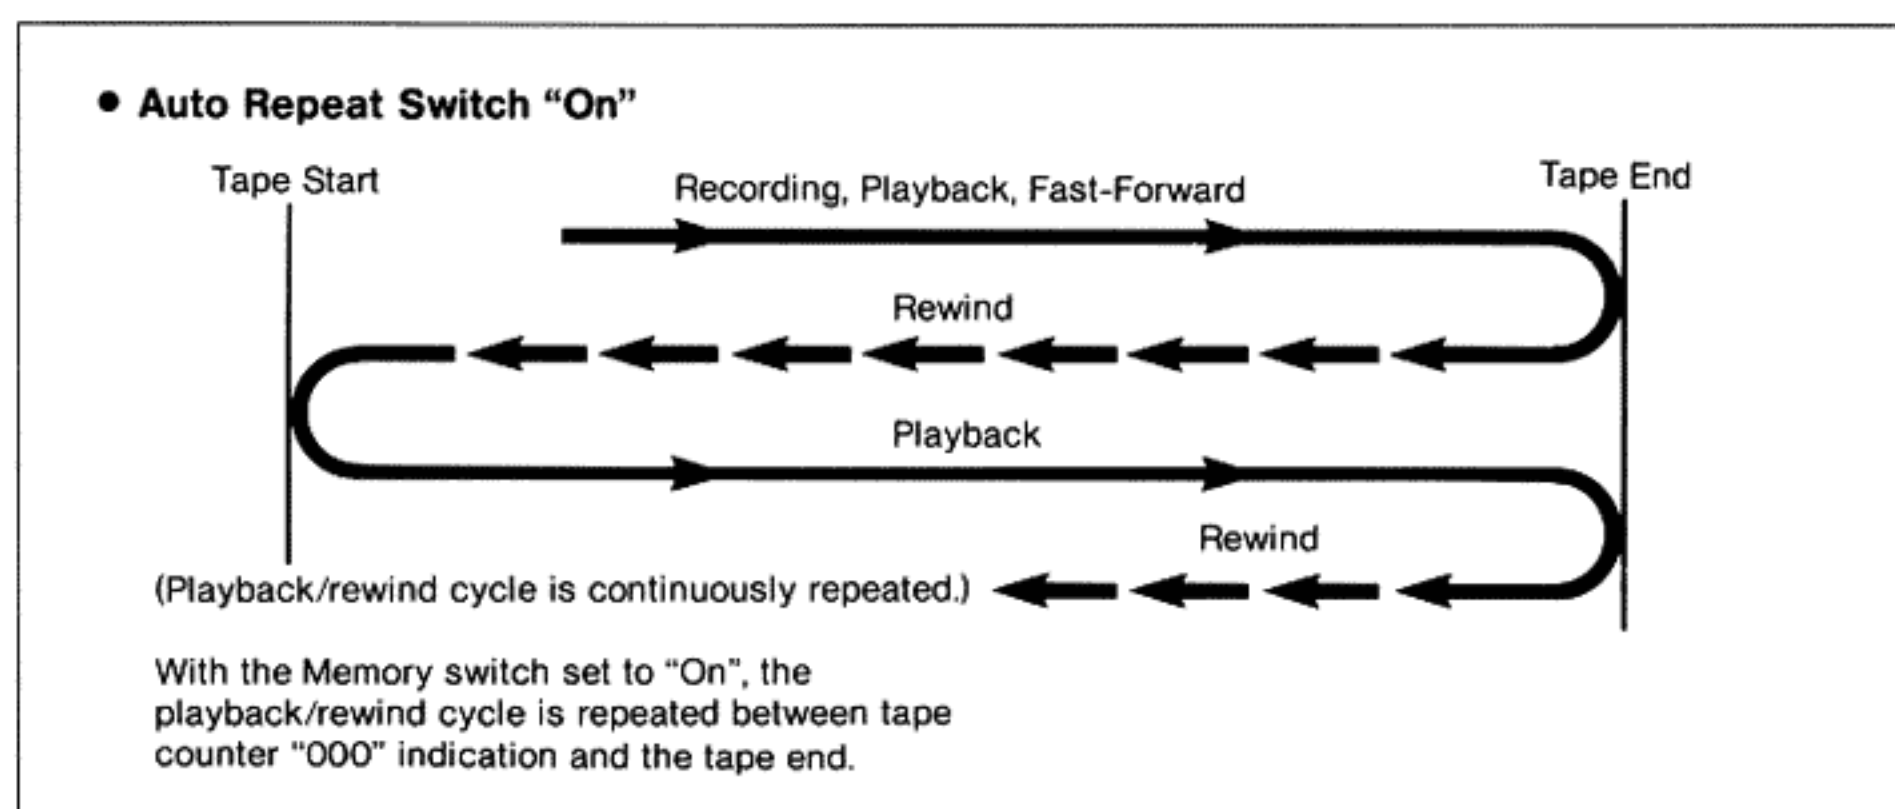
• Auto Repeat Switch “On”

Tape Start

Recording, Playback, Fast-Forward

Tape End

Rewind

Playback

Rewind

(Playback/rewind cycle is continuously repeated.)

With the Memory switch set to “On”, the playback/rewind cycle is repeated between tape counter “000” indication and the tape end.